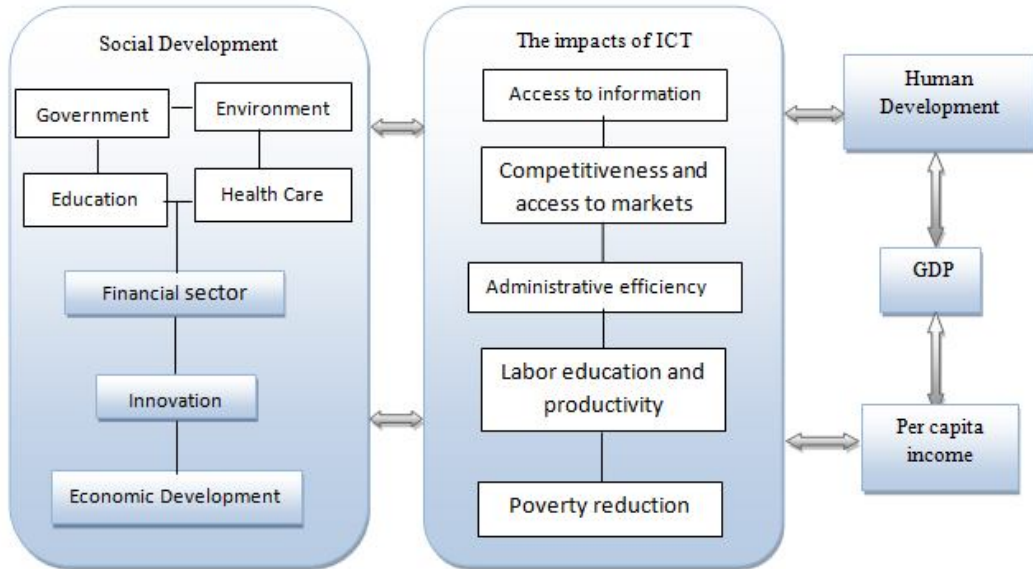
Social Development

Government

Environment

Education

Health Care

Financial sector

Innovation

Economic Development

The impacts of ICT

Access to information

Competitiveness and access to markets

Administrative efficiency

Labor education and productivity

Poverty reduction

Human Development

GDP

Per capita income